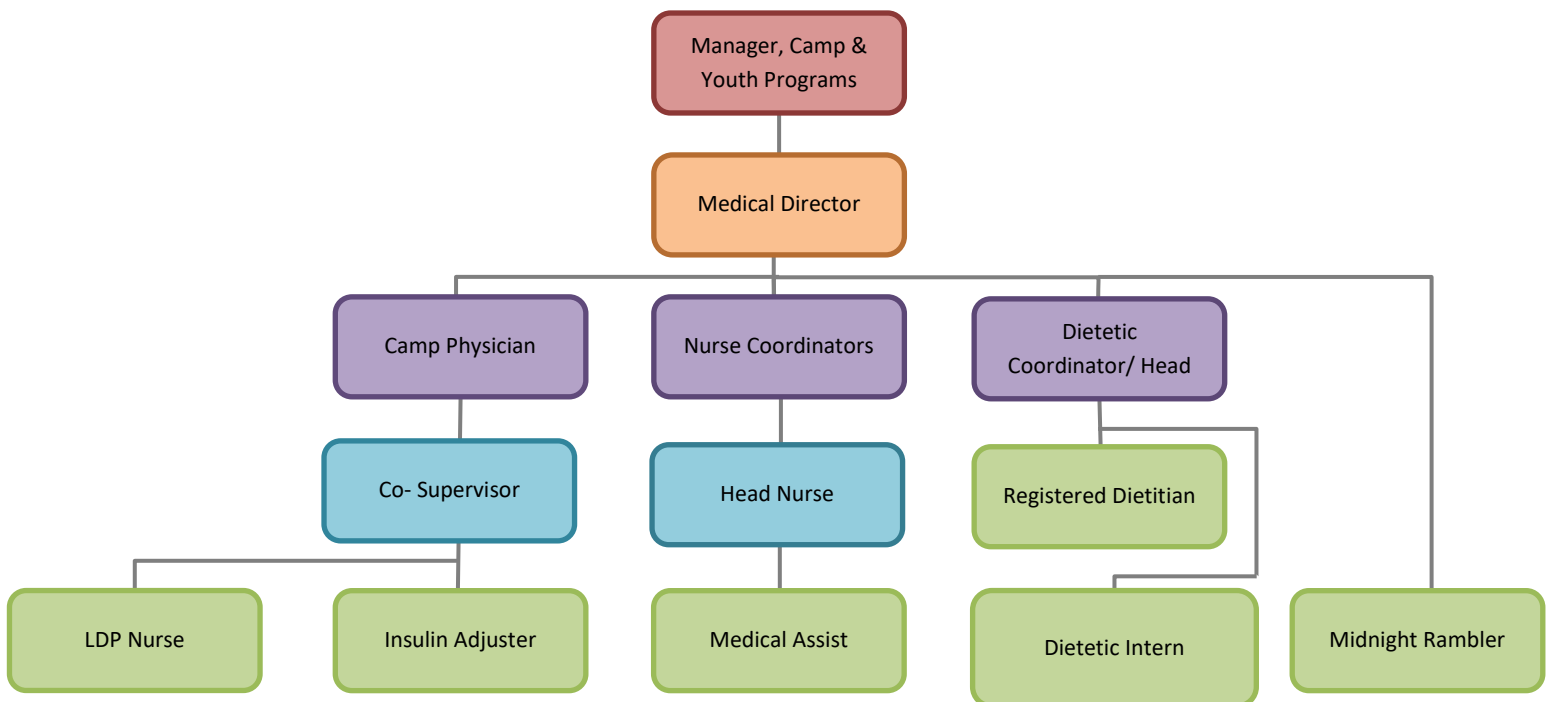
Manager, Camp & Youth Programs

Medical Director

Camp Physician

Nurse Coordinators

Dietetic Coordinator/ Head

Co- Supervisor

Head Nurse

Registered Dietitian

LDP Nurse

Insulin Adjuster

Medical Assist

Dietetic Intern

Midnight Rambler